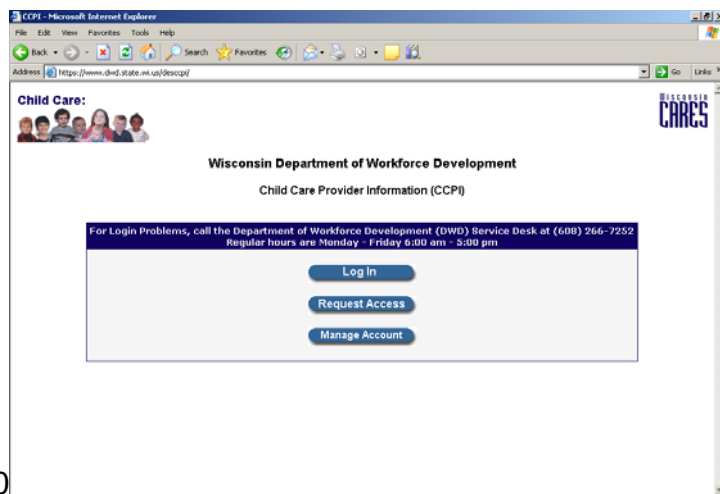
CCPI - Microsoft Internet Explorer

File Edit View Favorites Tools Help

Back Search Favorites

Address https://www.dwd.state.wi.us/desccpi/

Go Links

Child Care:

Wisconsin CARES

Wisconsin Department of Workforce Development

Child Care Provider Information (CCPI)

For Login Problems, call the Department of Workforce Development (DWD) Service Desk at (608) 266-7252
Regular hours are Monday - Friday 6:00 am - 5:00 pm

Log In

Request Access

Manage Account